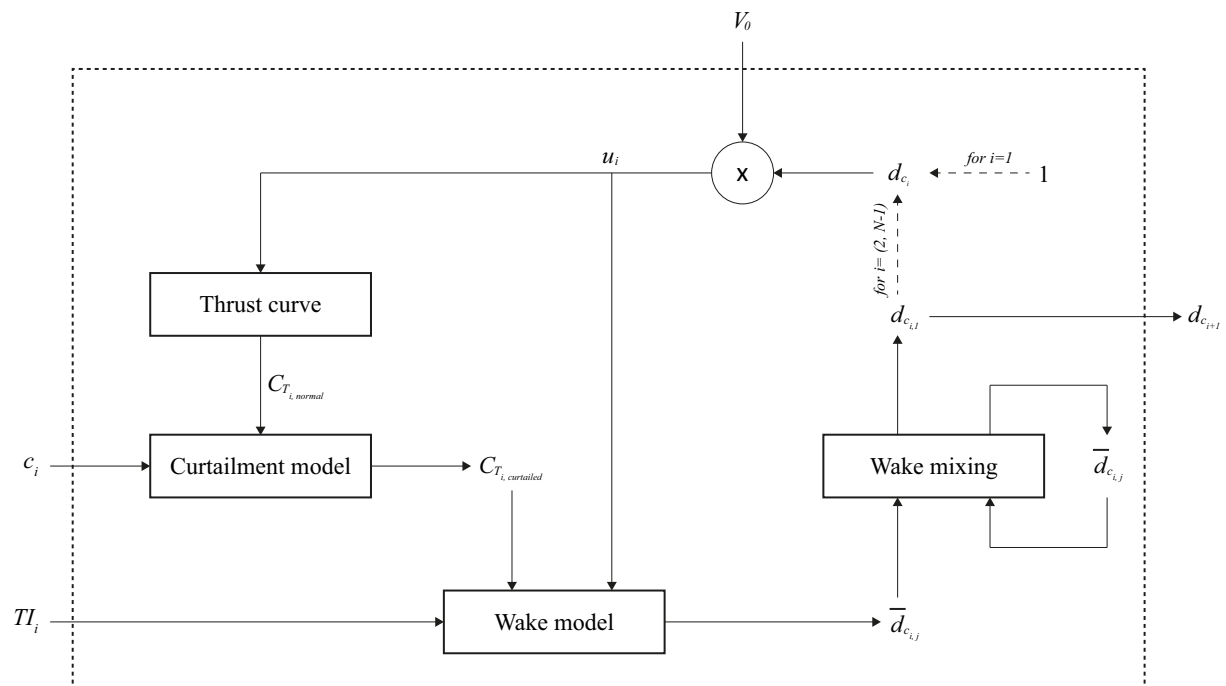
$V_0$

$u_i$

x

$d_{c_i}$

for i=1

1

for i= (2, N-1)

Thrust curve

$d_{c_{i,1}}$

$d_{c_{i+1}}$

$C_{T_{i,\,normal}}$

$c_i$

Curtailment model

$C_{T_{i,\,curtailed}}$

Wake mixing

$\overline{d}_{c_{i,j}}$

$TI_i$

Wake model

$\overline{d}_{c_{i,j}}$